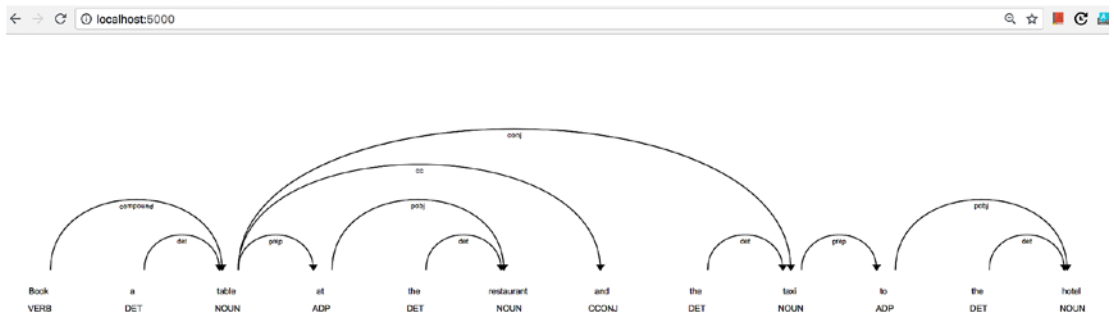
localhost:5000

conj

cc

compound

det

prep

pobj

det

det

prep

pobj

det

Book
VERB

a
DET

table
NOUN

at
ADP

the
DET

restaurant
NOUN

and
CCONJ

the
DET

taxi
NOUN

to
ADP

the
DET

hotel
NOUN